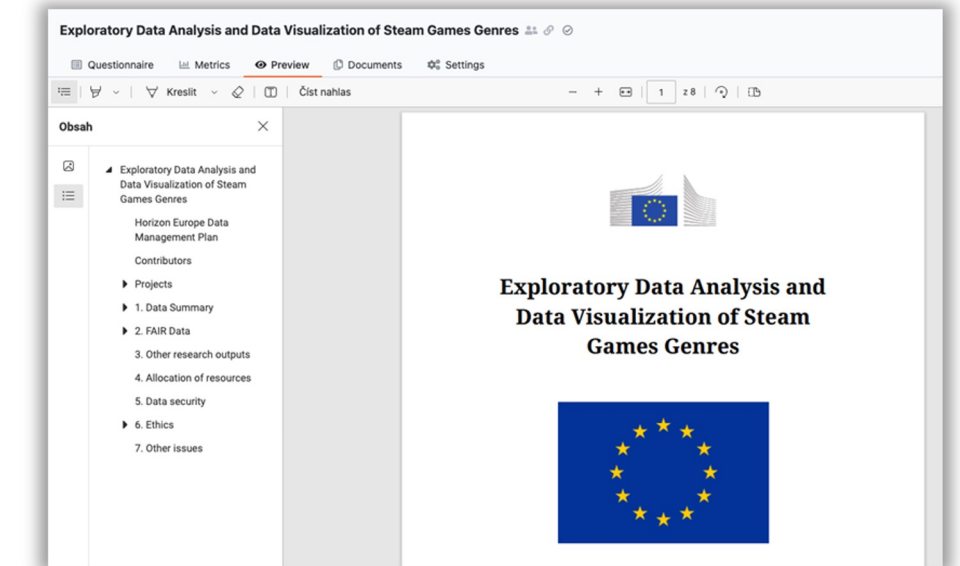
Exploratory Data Analysis and Data Visualization of Steam Games Genres

Questionnaire
Metrics
Preview
Documents
Settings

Kreslit
Číst nahlas
−
+
1
z 8

Obsah

Exploratory Data Analysis and Data Visualization of Steam Games Genres
Horizon Europe Data Management Plan
Contributors
Projects
1. Data Summary
2. FAIR Data
3. Other research outputs
4. Allocation of resources
5. Data security
6. Ethics
7. Other issues

Exploratory Data Analysis and Data Visualization of Steam Games Genres